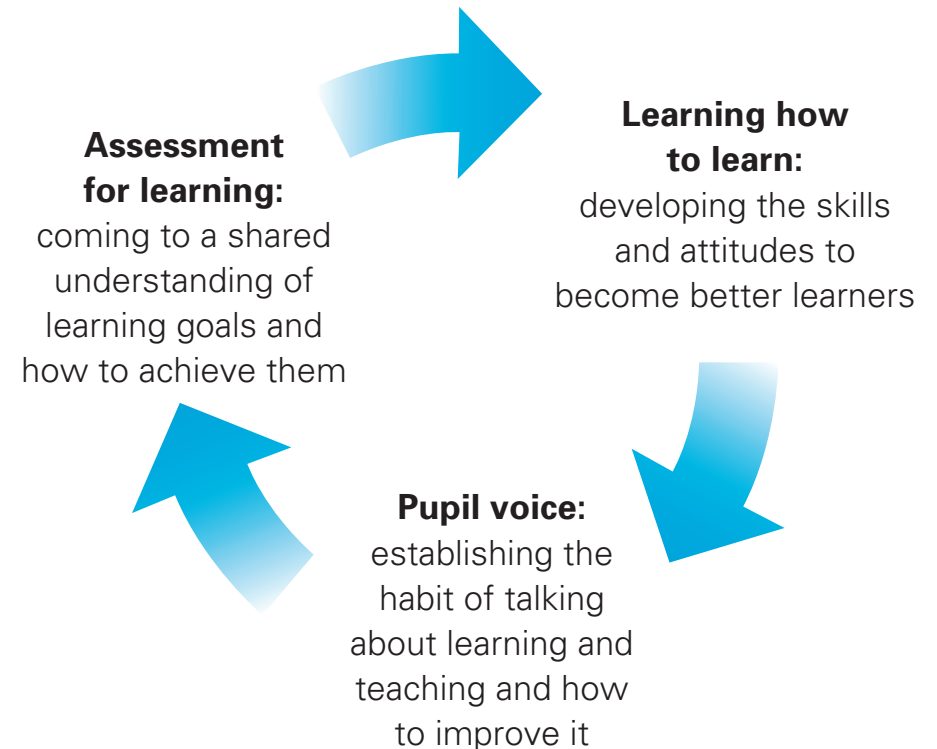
**Assessment for learning:** coming to a shared understanding of learning goals and how to achieve them

**Learning how to learn:** developing the skills and attitudes to become better learners

**Pupil voice:** establishing the habit of talking about learning and teaching and how to improve it